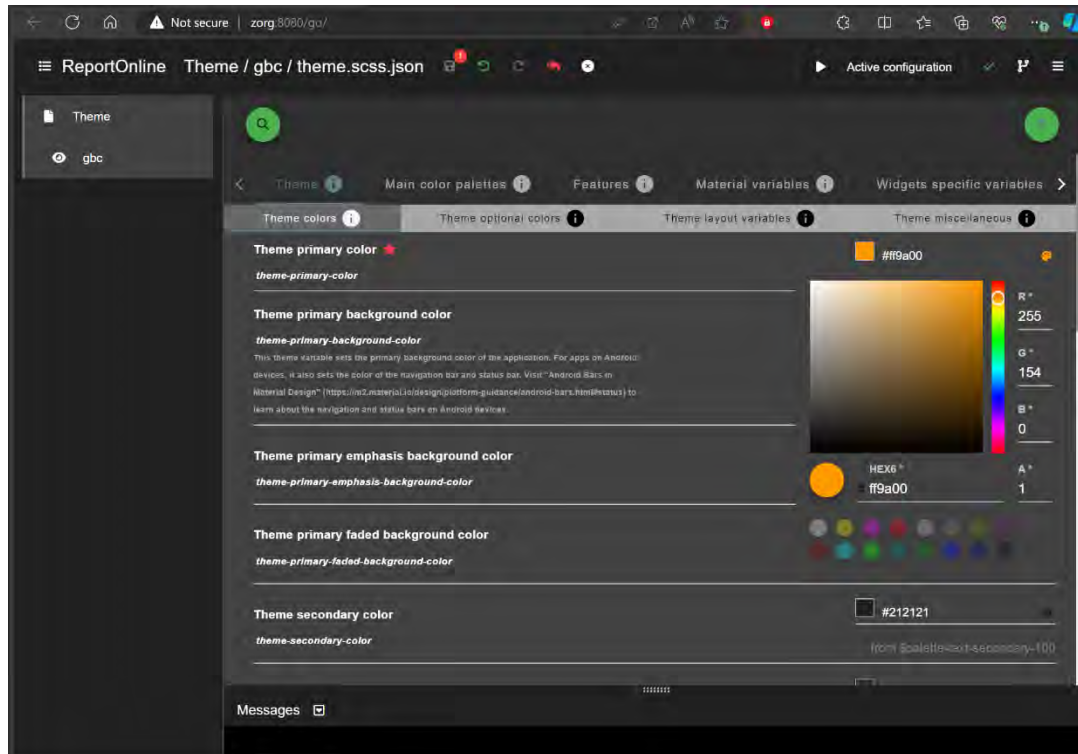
Not secure | zorg:8080/go/

≡ ReportOnline Theme / gbc / theme.scss.json

Active configuration

Theme

gbc

Theme Main color palettes Features Material variables Widgets specific variables

Theme colors Theme optional colors Theme layout variables Theme miscellaneous

Theme primary color

theme-primary-color

#ff9a00

Theme primary background color

theme-primary-background-color

This theme variable sets the primary background color of the application. For apps on Android devices, it also sets the color of the navigation bar and status bar. Visit "Android Bars in Material Design" (https://m2.material.io/design/platform-guidance/android-bars.html#status) to learn about the navigation and status bars on Android devices.

R * 255

G * 154

B * 0

Theme primary emphasis background color

theme-primary-emphasis-background-color

HEX6 * ff9a00

A * 1

Theme primary faded background color

theme-primary-faded-background-color

Theme secondary color

theme-secondary-color

#212121

from $palette-text-secondary-100

Messages